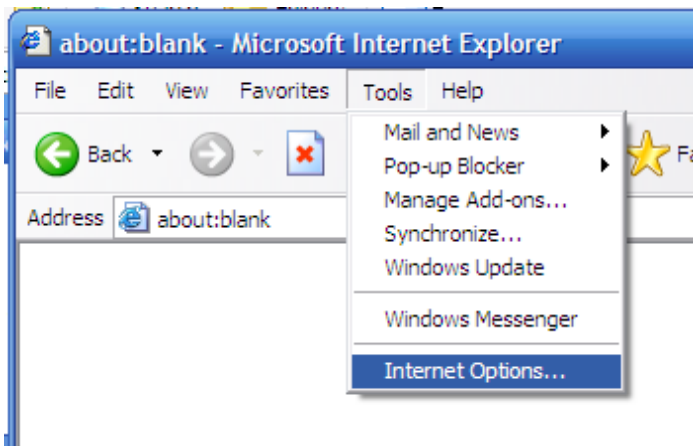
about:blank - Microsoft Internet Explorer

File Edit View Favorites Tools Help

Back

Address about:blank

Mail and News
Pop-up Blocker
Manage Add-ons...
Synchronize...
Windows Update
Windows Messenger
Internet Options...

Fa